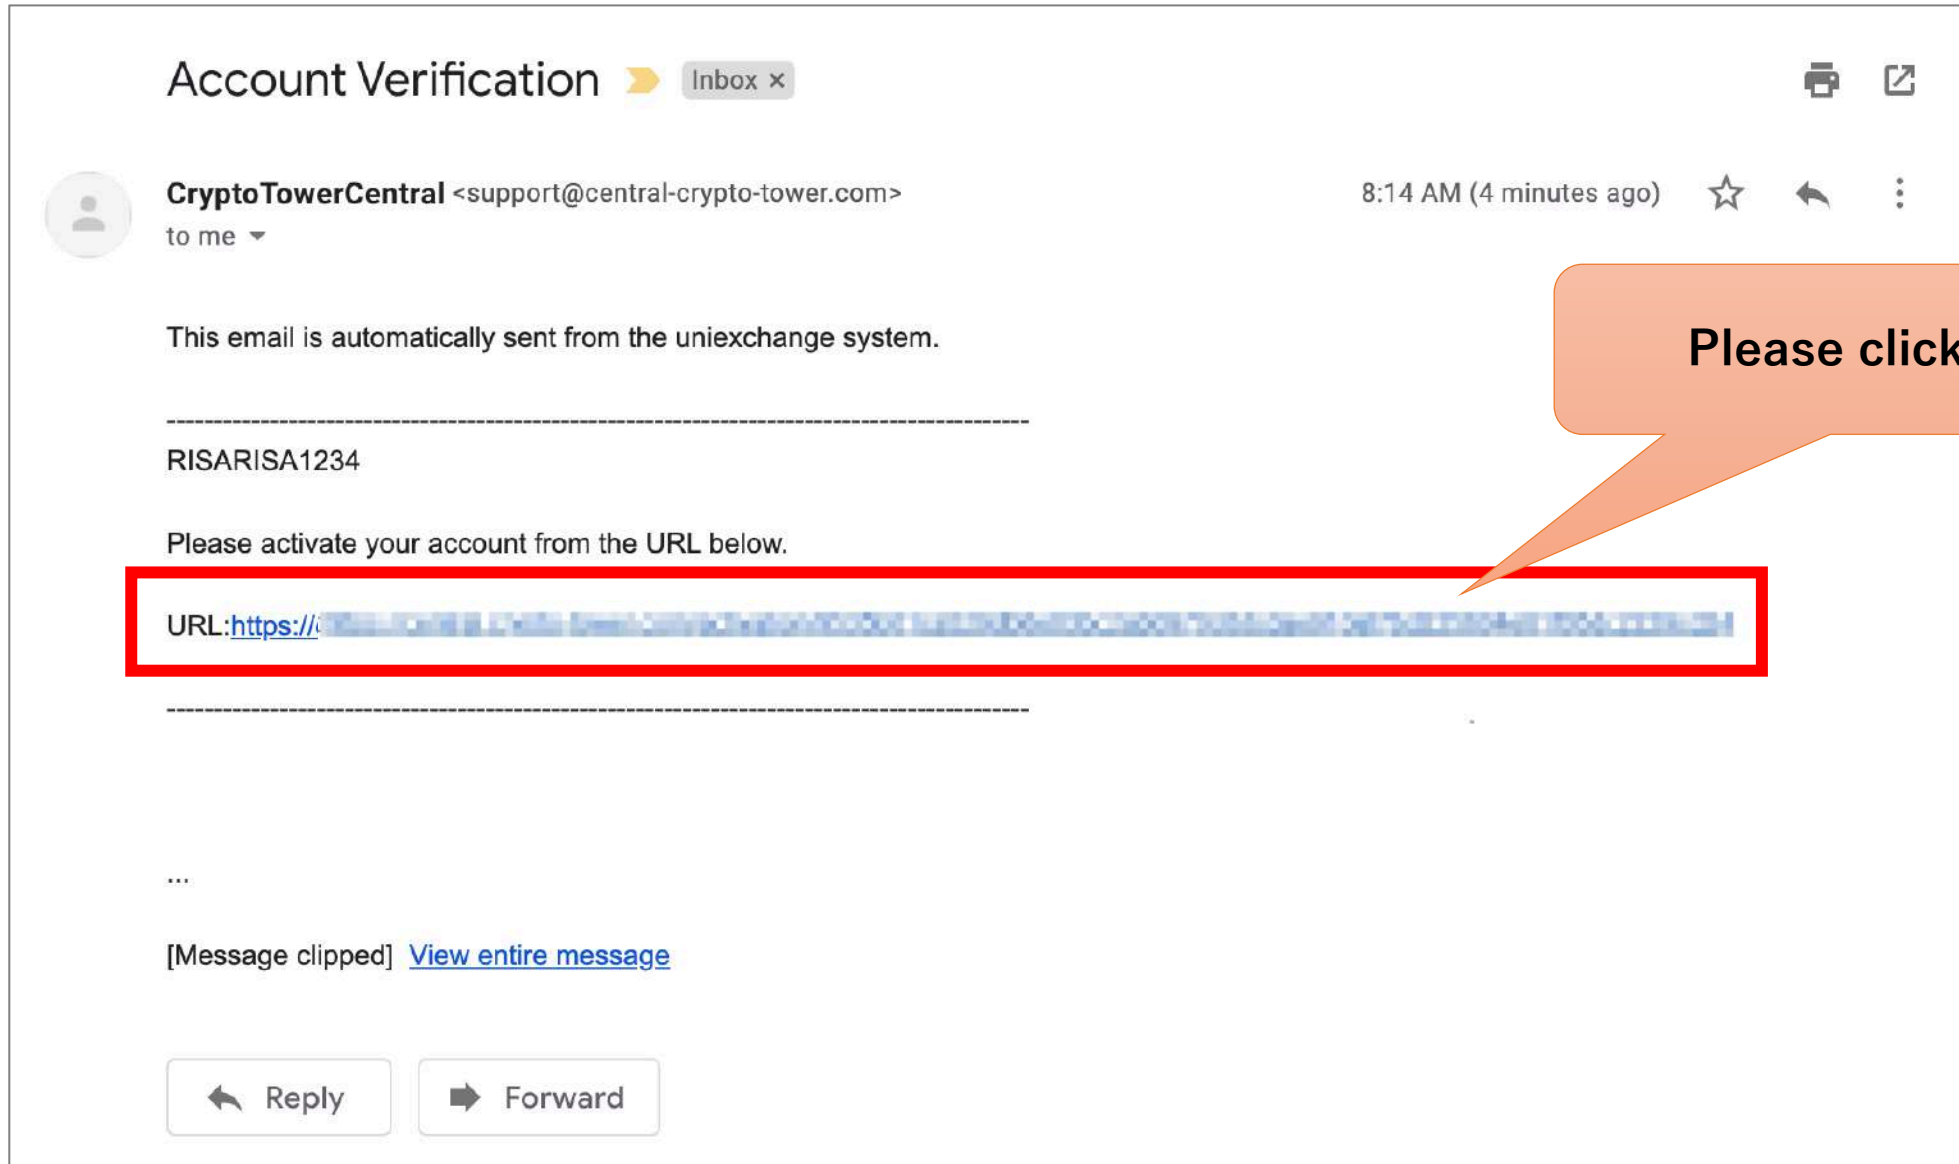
Account Verification Inbox ×

CryptoTowerCentral <support@central-crypto-tower.com>
to me

8:14 AM (4 minutes ago)

Please click

This email is automatically sent from the uniexchange system.

--------------------------------------------------------------------------------

RISARISA1234

Please activate your account from the URL below.

URL:https://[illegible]

--------------------------------------------------------------------------------

...

[Message clipped] View entire message

Reply

Forward